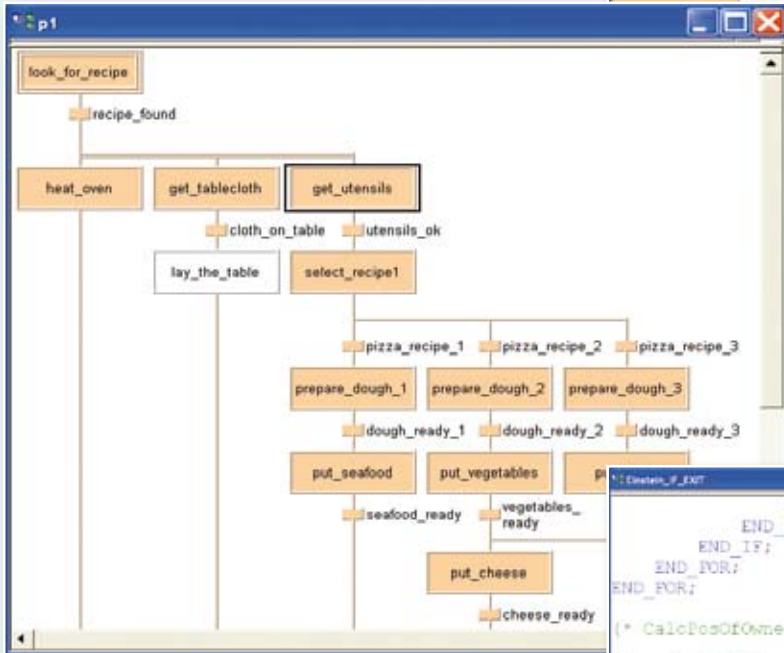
p1

look_for_recipe

recipe_found

heat_oven

get_tablecloth

get_utensils

cloth_on_table

utensils_ok

lay_the_table

select_recipe1

pizza_recipe_1

pizza_recipe_2

pizza_recipe_3

prepare_dough_1

prepare_dough_2

prepare_dough_3

dough_ready_1

dough_ready_2

dough_ready_3

put_seafood

put_vegetables

pu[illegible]

seafood_ready

vegetables_ ready

put_cheese

cheese_ready

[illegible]_IF_EXIT

END_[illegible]
END_IF;
END_FOR;
END_FOR;

(* CalcPosOfOwne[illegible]